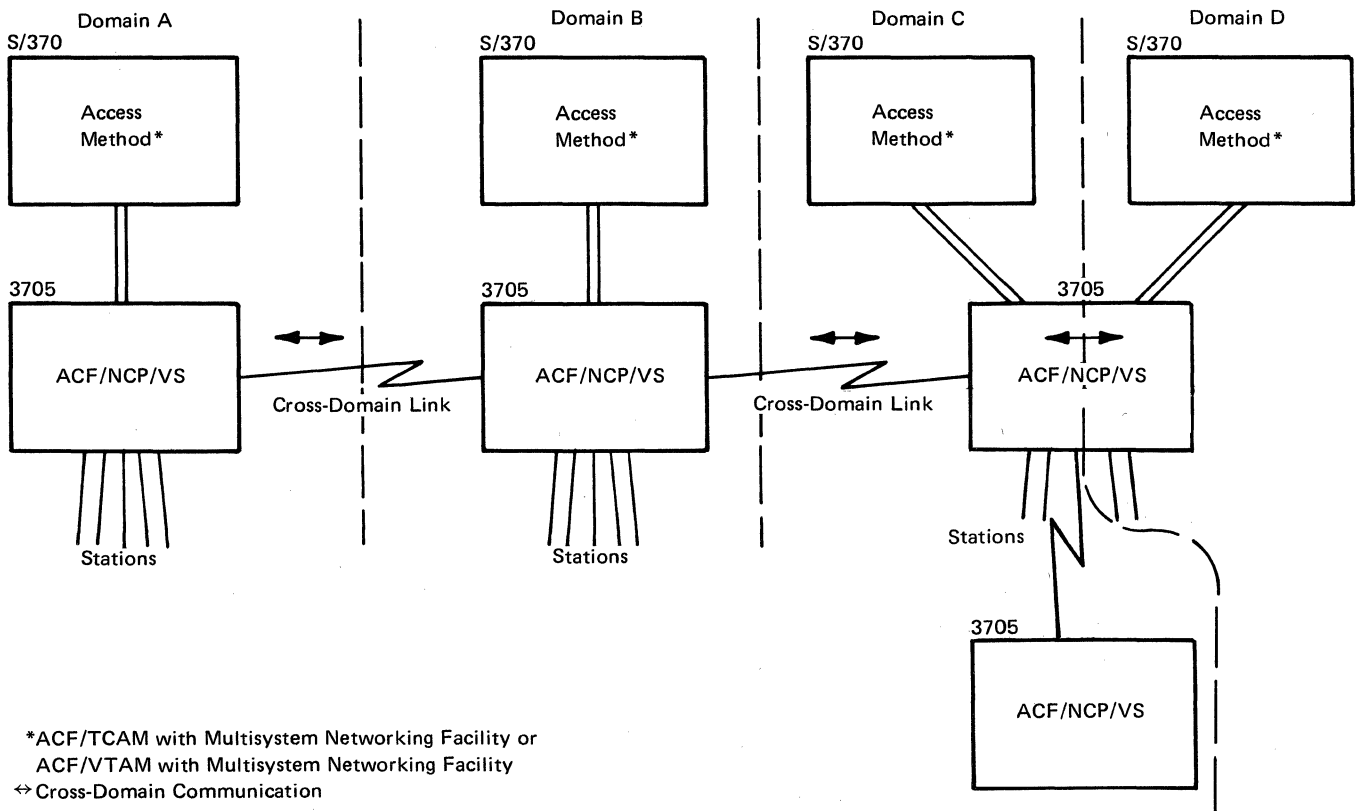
Domain A

S/370

Access Method*

3705

ACF/NCP/VS

Stations

Cross-Domain Link

Domain B

S/370

Access Method*

3705

ACF/NCP/VS

Stations

Cross-Domain Link

Domain C

S/370

Access Method*

Domain D

S/370

Access Method*

3705

ACF/NCP/VS

Stations

3705

ACF/NCP/VS

*ACF/TCAM with Multisystem Networking Facility or ACF/VTAM with Multisystem Networking Facility

↔ Cross-Domain Communication